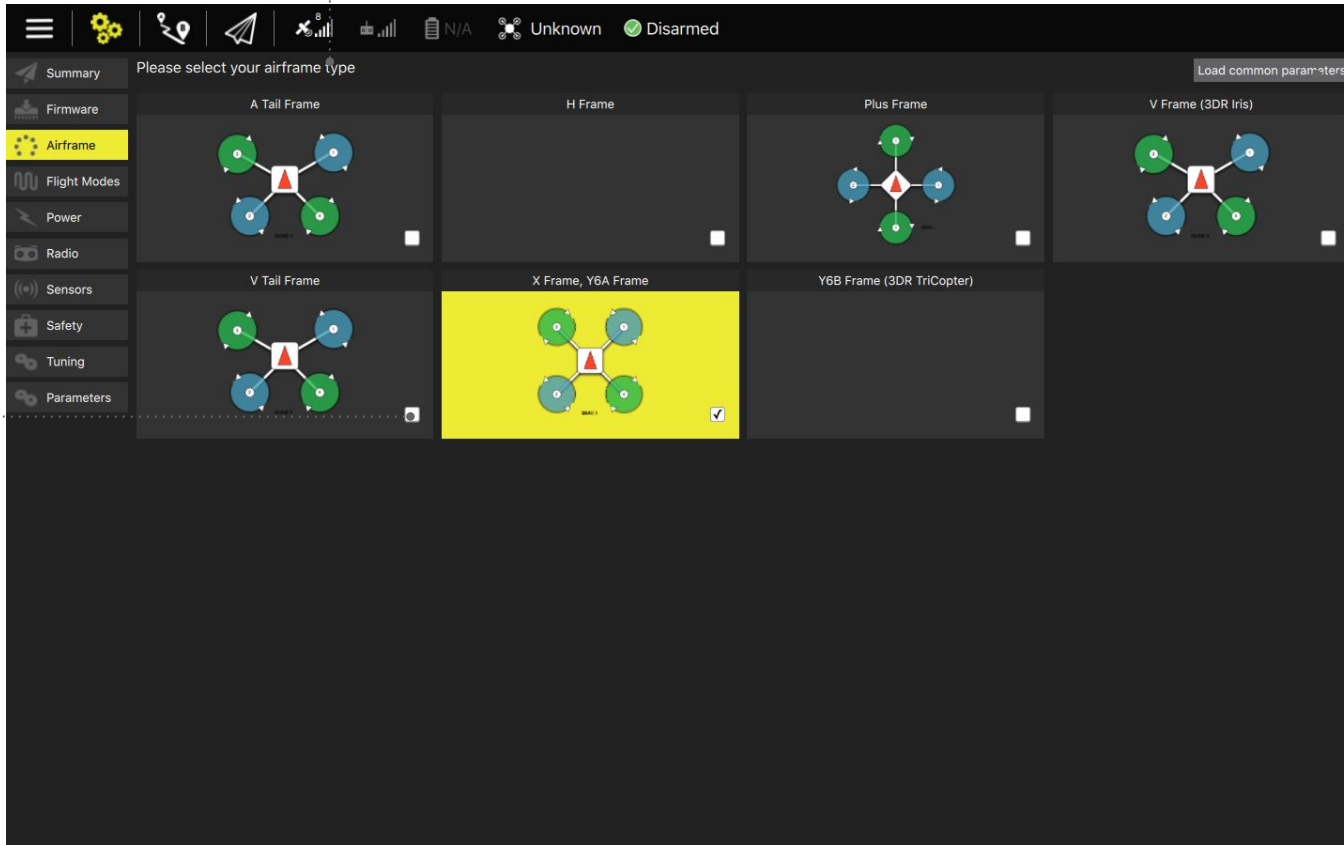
8 N/A Unknown Disarmed

Summary
Firmware
Airframe
Flight Modes
Power
Radio
Sensors
Safety
Tuning
Parameters

Please select your airframe type

Load common parameters

A Tail Frame

H Frame

Plus Frame

V Frame (3DR Iris)

V Tail Frame

X Frame, Y6A Frame

Y6B Frame (3DR TriCopter)